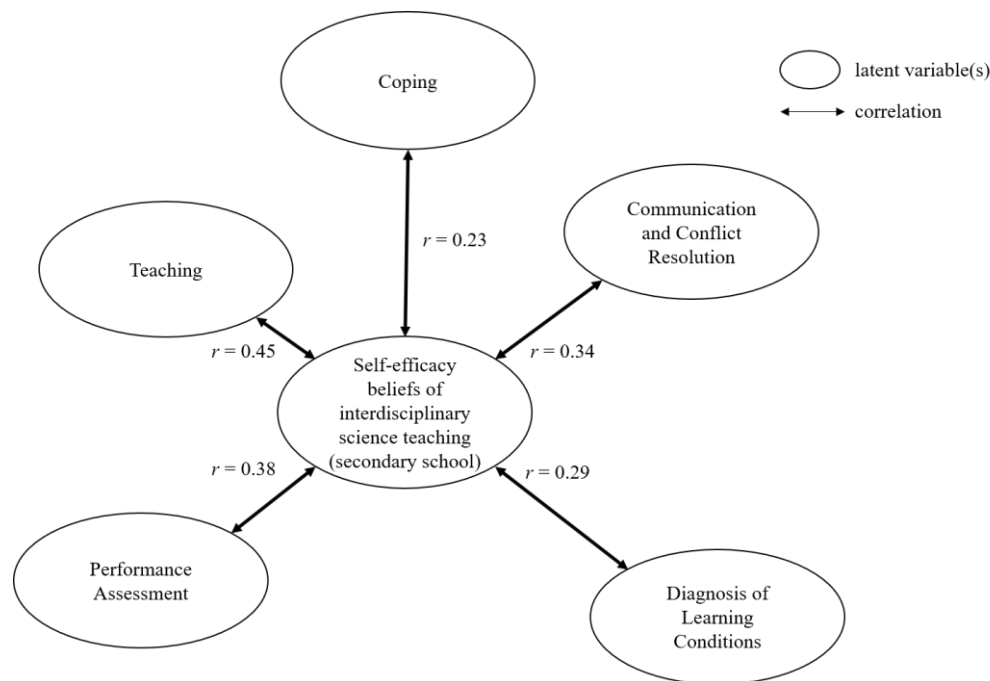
Coping

latent variable(s)

correlation

Communication and Conflict Resolution

$r$ = 0.23

Teaching

$r$ = 0.45

$r$ = 0.34

Self-efficacy beliefs of interdisciplinary science teaching (secondary school)

$r$ = 0.38

$r$ = 0.29

Performance Assessment

Diagnosis of Learning Conditions